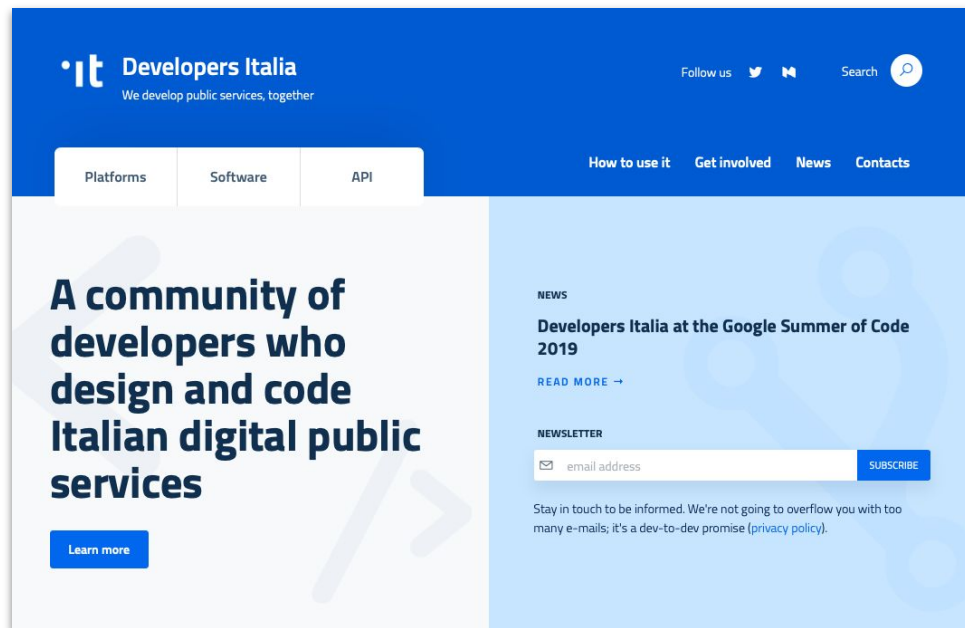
•it Developers Italia
We develop public services, together

Follow us

Search

Platforms | Software | API

How to use it | Get involved | News | Contacts

A community of developers who design and code Italian digital public services

Learn more

NEWS

Developers Italia at the Google Summer of Code 2019

READ MORE →

NEWSLETTER

email address

SUBSCRIBE

Stay in touch to be informed. We're not going to overflow you with too many e-mails; it's a dev-to-dev promise (privacy policy).